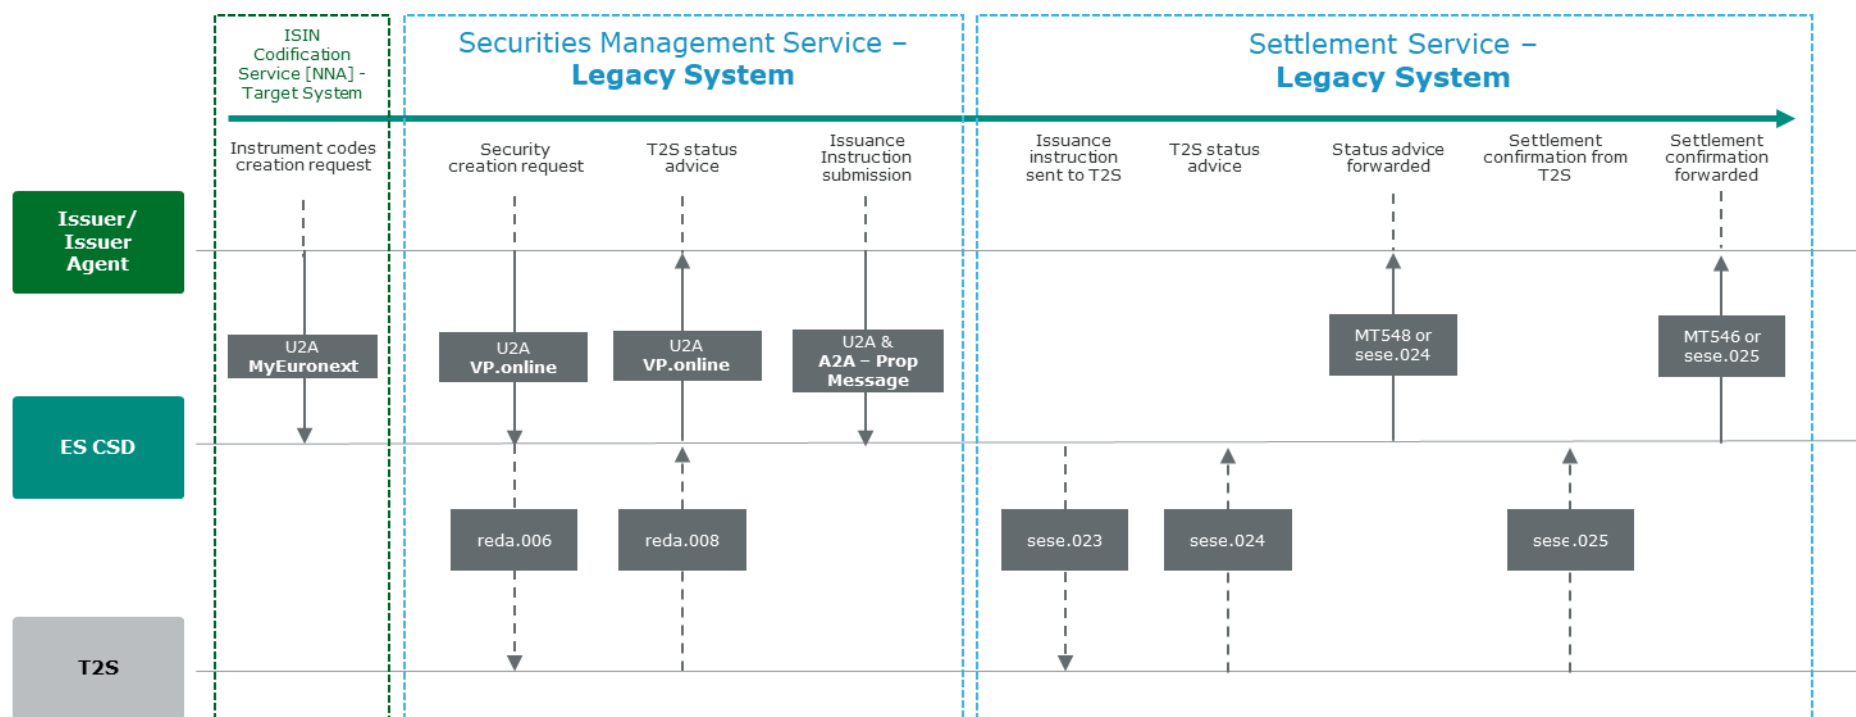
ISIN Codification Service [NNA] - Target System

Securities Management Service – Legacy System

Settlement Service – Legacy System

Instrument codes creation request

Security creation request

T2S status advice

Issuance Instruction submission

Issuance instruction sent to T2S

T2S status advice

Status advice forwarded

Settlement confirmation from T2S

Settlement confirmation forwarded

Issuer/ Issuer Agent

ES CSD

T2S

U2A MyEuronext

U2A VP.online

U2A VP.online

U2A & A2A – Prop Message

MT548 or sese.024

MT546 or sese.025

reda.006

reda.008

sese.023

sese.024

sese.025